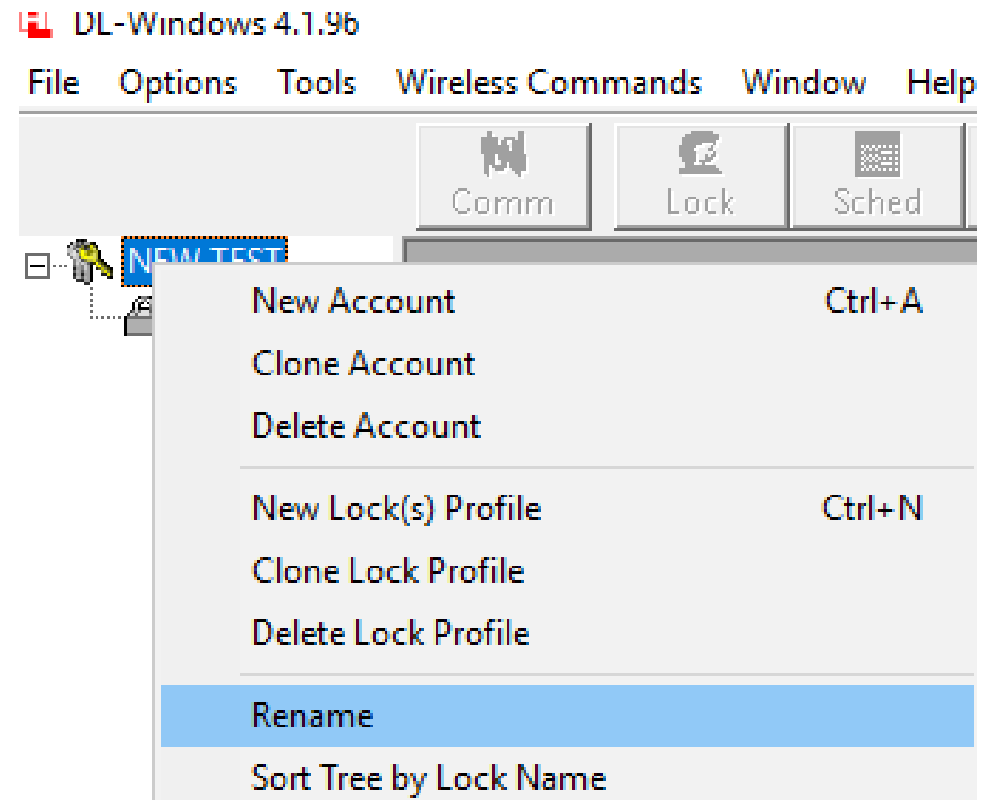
DL-Windows 4.1.96

File Options Tools Wireless Commands Window Help

Comm Lock Sched

NEW TEST

New Account Ctrl+A
Clone Account
Delete Account

New Lock(s) Profile Ctrl+N
Clone Lock Profile
Delete Lock Profile

Rename
Sort Tree by Lock Name